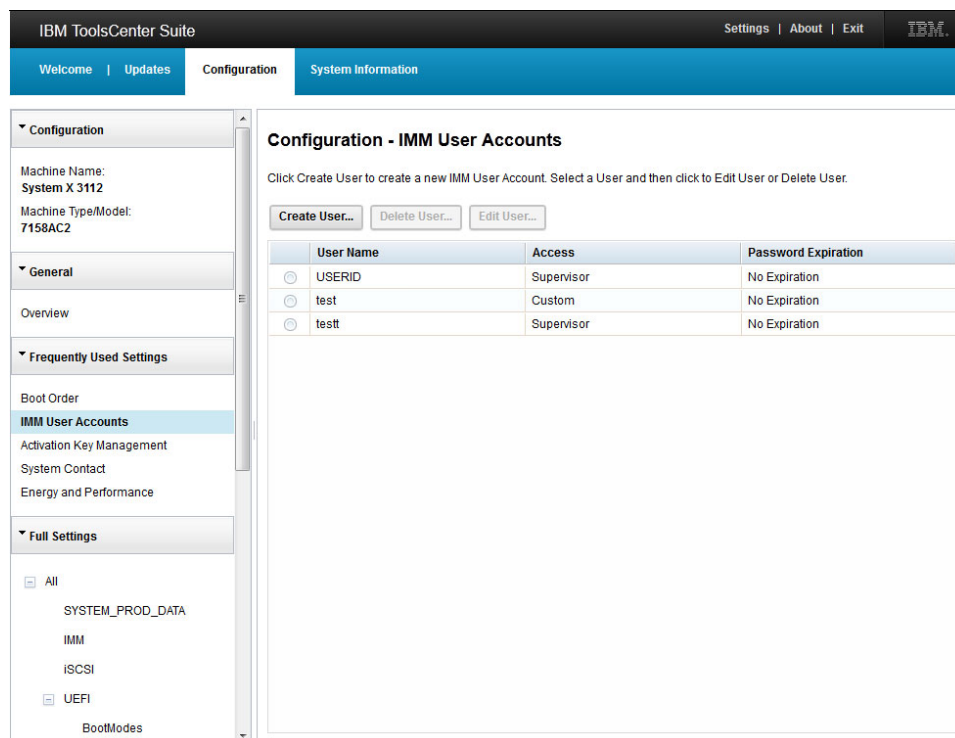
IBM ToolsCenter Suite

Settings | About | Exit

IBM.

Welcome | Updates

Configuration

System Information

Configuration

Machine Name:
System X 3112

Machine Type/Model:
7158AC2

General

Overview

Frequently Used Settings

Boot Order
IMM User Accounts
Activation Key Management
System Contact
Energy and Performance

Full Settings

All
SYSTEM_PROD_DATA
IMM
iSCSI
UEFI
BootModes

Configuration - IMM User Accounts

Click Create User to create a new IMM User Account. Select a User and then click to Edit User or Delete User.

Create User... Delete User... Edit User...

| | User Name | Access | Password Expiration |
|---|---|---|---|
| | USERID | Supervisor | No Expiration |
| | test | Custom | No Expiration |
| | testt | Supervisor | No Expiration |